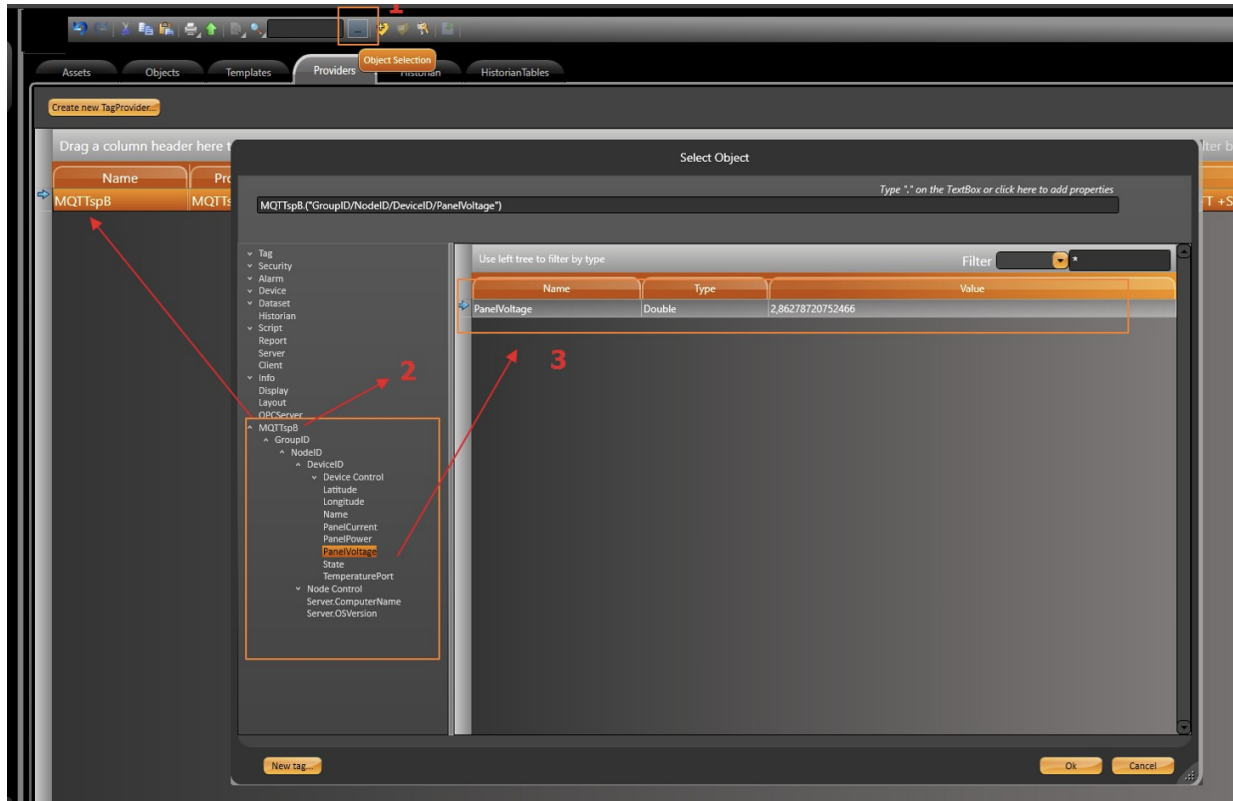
1

Object Selection

Assets Objects Templates Providers Historian HistorianTables

Create new TagProvider...

Drag a column header here t

ilter b

| Name | Pro |
|---|---|
| MQTTspB | MQTTs |

TT +S

Select Object

Type "." on the TextBox or click here to add properties

MQTTspB.("GroupID/NodeID/DeviceID/PanelVoltage")

Tag
Security
Alarm
Device
Dataset
Historian
Script
Report
Server
Client
Info
Display
Layout
OPCServer
MQTTspB
GroupID
NodeID
DeviceID
Device Control
Latitude
Longitude
Name
PanelCurrent
PanelPower
PanelVoltage
State
TemperaturePort
Node Control
Server.ComputerName
Server.OSVersion

2

3

Use left tree to filter by type

Filter *

| Name | Type | Value |
|---|---|---|
| PanelVoltage | Double | 2,86278720752466 |

New tag...

Ok

Cancel